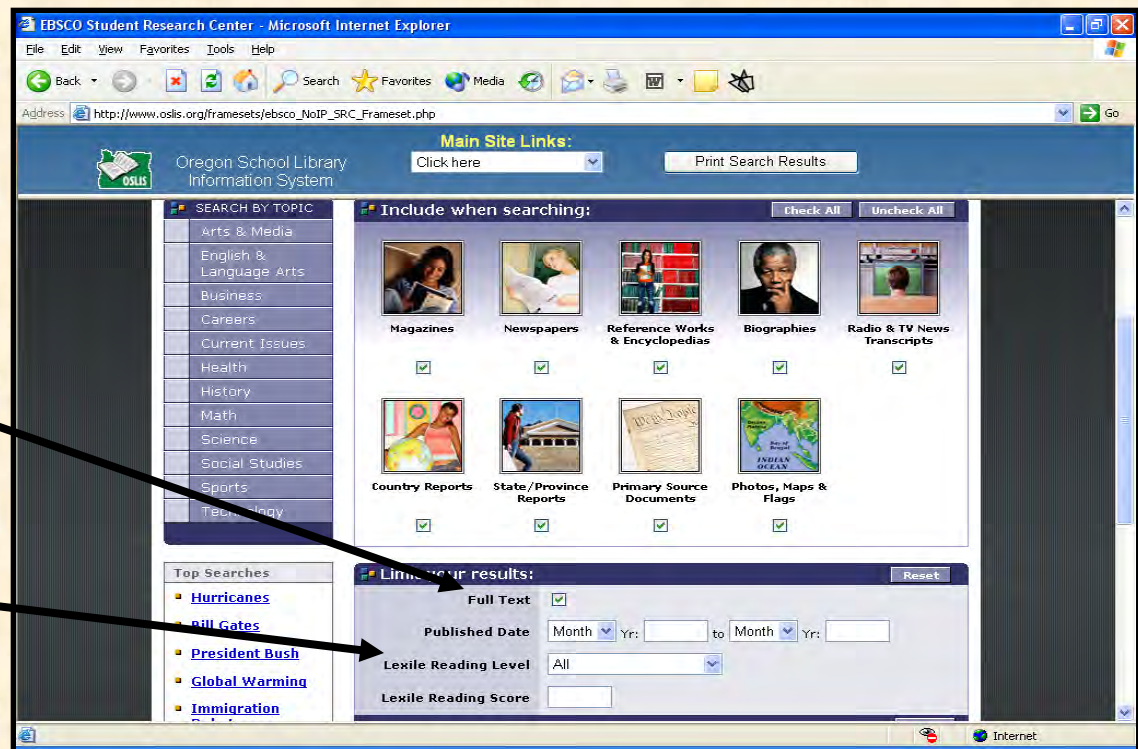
EBSCO Student Research Center - Microsoft Internet Explorer

File Edit View Favorites Tools Help

Back Search Favorites Media

Address http://www.oslis.org/framesets/ebsco_NoIP_SRC_Frameset.php Go

OSLIS Oregon School Library Information System

Main Site Links:
Click here

Print Search Results

SEARCH BY TOPIC
Arts & Media
English & Language Arts
Business
Careers
Current Issues
Health
History
Math
Science
Social Studies
Sports
Tec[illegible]logy

Include when searching: Check All Uncheck All

Magazines
Newspapers
Reference Works & Encyclopedias
Biographies
Radio & TV News Transcripts
Country Reports
State/Province Reports
Primary Source Documents
Photos, Maps & Flags

Top Searches
Hurricanes
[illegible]ill Gates
President Bush
Global Warming
Immigration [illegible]

Lim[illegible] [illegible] results: Reset

Full Text
Published Date Month Yr: to Month Yr:
Lexile Reading Level All
Lexile Reading Score

Internet